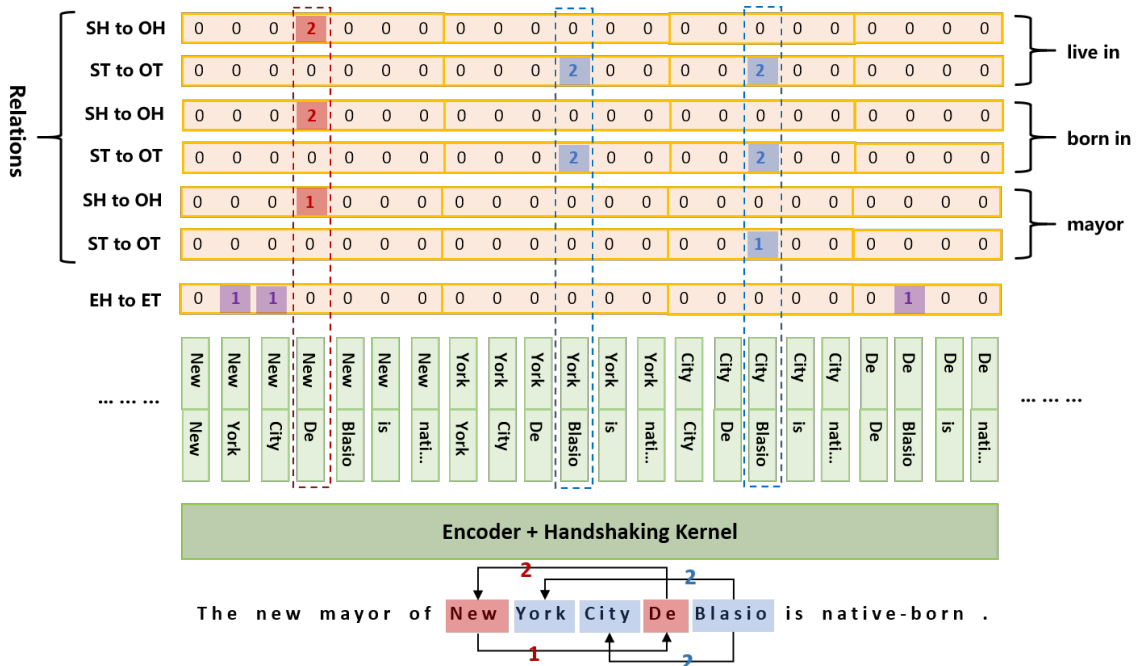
Relations

| | | | | | | | | | | | | | | | | | | | | | |
|---|---|---|---|---|---|---|---|---|---|---|---|---|---|---|---|---|---|---|---|---|---|
| SH to OH | 0 | 0 | 0 | 2 | 0 | 0 | 0 | 0 | 0 | 0 | 0 | 0 | 0 | 0 | 0 | 0 | 0 | 0 | 0 | 0 | 0 |
| ST to OT | 0 | 0 | 0 | 0 | 0 | 0 | 0 | 0 | 0 | 0 | 2 | 0 | 0 | 0 | 0 | 2 | 0 | 0 | 0 | 0 | 0 |
| SH to OH | 0 | 0 | 0 | 2 | 0 | 0 | 0 | 0 | 0 | 0 | 0 | 0 | 0 | 0 | 0 | 0 | 0 | 0 | 0 | 0 | 0 |
| ST to OT | 0 | 0 | 0 | 0 | 0 | 0 | 0 | 0 | 0 | 0 | 2 | 0 | 0 | 0 | 0 | 2 | 0 | 0 | 0 | 0 | 0 |
| SH to OH | 0 | 0 | 0 | 1 | 0 | 0 | 0 | 0 | 0 | 0 | 0 | 0 | 0 | 0 | 0 | 0 | 0 | 0 | 0 | 0 | 0 |
| ST to OT | 0 | 0 | 0 | 0 | 0 | 0 | 0 | 0 | 0 | 0 | 0 | 0 | 0 | 0 | 0 | 1 | 0 | 0 | 0 | 0 | 0 |
| EH to ET | 0 | 1 | 1 | 0 | 0 | 0 | 0 | 0 | 0 | 0 | 0 | 0 | 0 | 0 | 0 | 0 | 0 | 0 | 1 | 0 | 0 |

live in
born in
mayor

... ... ...
New New New New New New New York York York York York York City City City City City De De De De
New York City De Blasio is nati... York City De Blasio is nati... City De Blasio is nati... De Blasio is nati...
... ... ...

Encoder + Handshaking Kernel

2
2
The new mayor of New York City De Blasio is native-born .
1
2